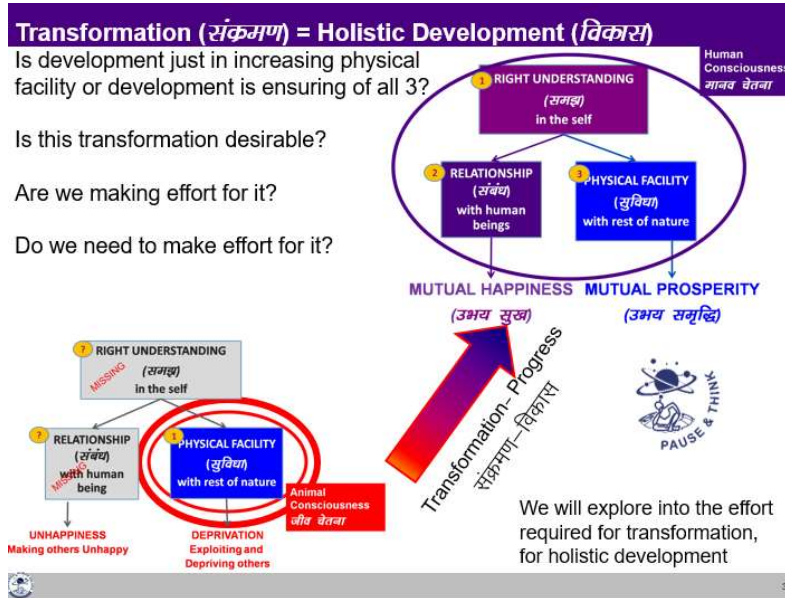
Transformation (संक्रमण) = Holistic Development (विकास)

Is development just in increasing physical facility or development is ensuring of all 3?

Is this transformation desirable?

Are we making effort for it?

Do we need to make effort for it?

Human Consciousness
मानव चेतना

1 RIGHT UNDERSTANDING
(समझ)
in the self

2 RELATIONSHIP
(संबंध)
with human beings

3 PHYSICAL FACILITY
(सुविधा)
with rest of nature

MUTUAL HAPPINESS
(उभय सुख)

MUTUAL PROSPERITY
(उभय समृद्धि)

? RIGHT UNDERSTANDING
(समझ)
in the self
MISSING

? RELATIONSHIP
(संबंध)
with human being
MISSING

1 PHYSICAL FACILITY
(सुविधा)
with rest of nature

Animal Consciousness
जीव चेतना

UNHAPPINESS
Making others Unhappy

DEPRIVATION
Exploiting and Depriving others

Transformation– Progress
संक्रमण–विकास

PAUSE & THINK

We will explore into the effort required for transformation, for holistic development